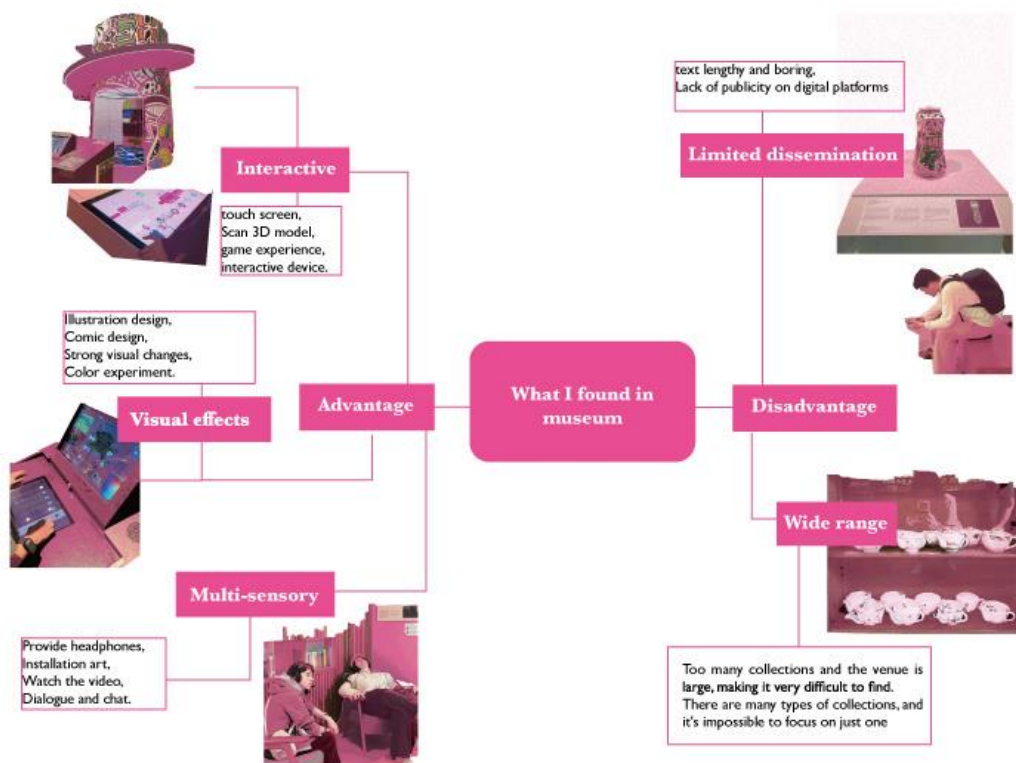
What I found in museum

Advantage

Interactive

touch screen,
Scan 3D model,
game experience,
interactive device.

Visual effects

Illustration design,
Comic design,
Strong visual changes,
Color experiment.

Multi-sensory

Provide headphones,
Installation art,
Watch the video,
Dialogue and chat.

Disadvantage

Limited dissemination

text lengthy and boring,
Lack of publicity on digital platforms

Wide range

Too many collections and the venue is large, making it very difficult to find. There are many types of collections, and it's impossible to focus on just one